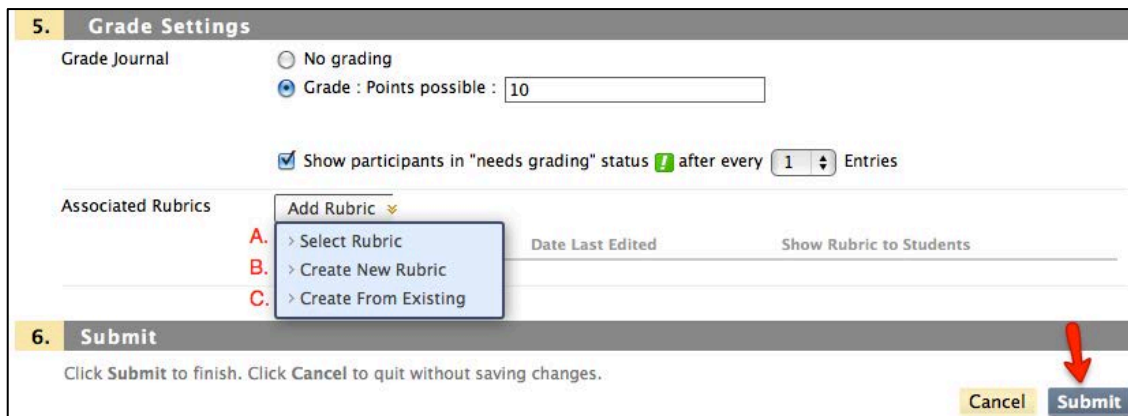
5. Grade Settings

Grade Journal

No grading

Grade : Points possible : 10

Show participants in "needs grading" status ! after every 1 Entries

Associated Rubrics

Add Rubric

A. › Select Rubric

B. › Create New Rubric

C. › Create From Existing

Date Last Edited

Show Rubric to Students

6. Submit

Click Submit to finish. Click Cancel to quit without saving changes.

Cancel Submit